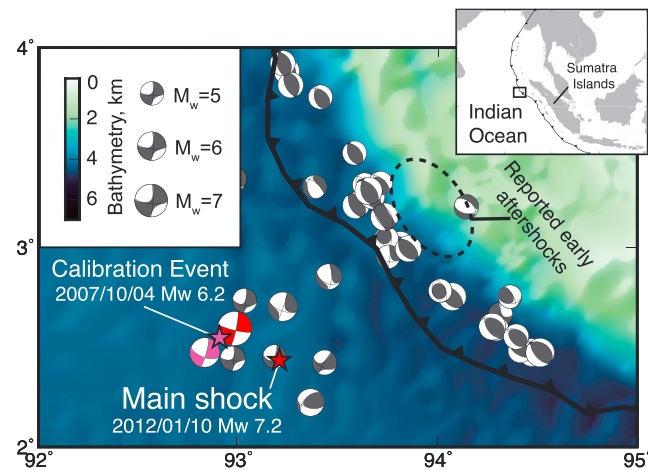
4°

3°

2°

92°

93°

94°

95°

0

2

4

6

Bathymetry, km

$M_w$=5

$M_w$=6

$M_w$=7

Sumatra Islands

Indian Ocean

Reported early aftershocks

Calibration Event
2007/10/04 Mw 6.2

Main shock
2012/01/10 Mw 7.2